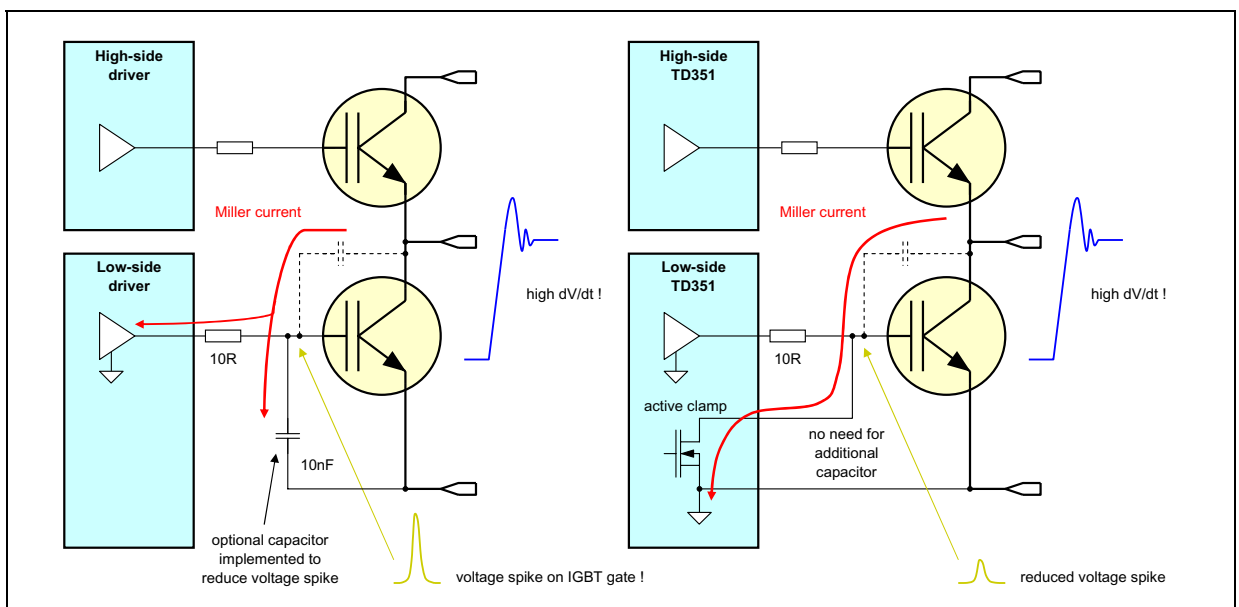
High-side driver

Miller current

Low-side driver

10R

10nF

high dV/dt !

optional capacitor implemented to reduce voltage spike

voltage spike on IGBT gate !

High-side TD351

Miller current

Low-side TD351

10R

active clamp

no need for additional capacitor

high dV/dt !

reduced voltage spike